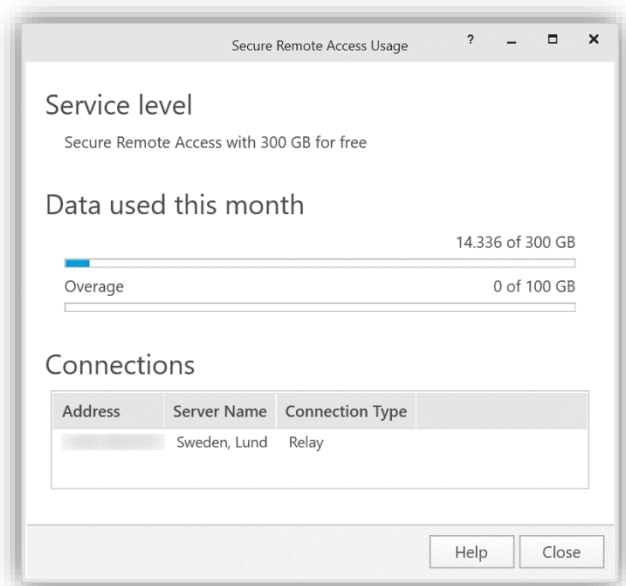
Secure Remote Access Usage

?

Service level

Secure Remote Access with 300 GB for free

Data used this month

14.336 of 300 GB

Overage

0 of 100 GB

Connections

| Address | Server Name | Connection Type |
|---|---|---|
| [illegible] | Sweden, Lund | Relay |

Help

Close